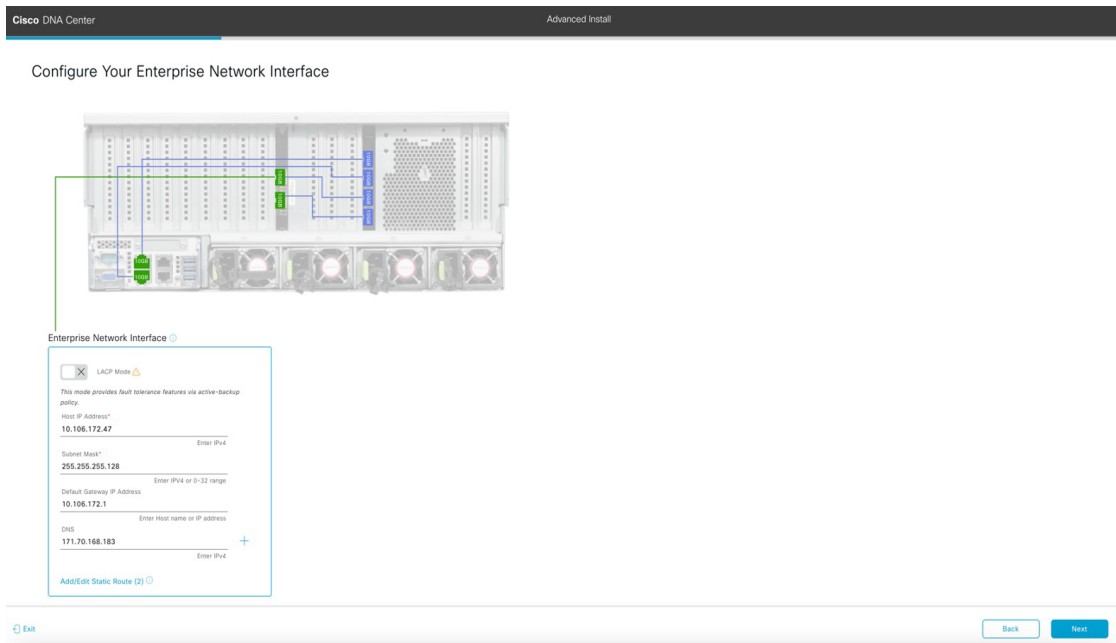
Cisco DNA Center

Advanced Install

Configure Your Enterprise Network Interface

Enterprise Network Interface

LACP Mode

This mode provides fault tolerance features via active-backup policy.

Host IP Address*
10.106.172.47
Enter IPv4

Subnet Mask*
255.255.255.128
Enter IPv4 or 0-32 range

Default Gateway IP Address
10.106.172.1
Enter Host name or IP address

DNS
171.70.168.183
Enter IPv4

Add/Edit Static Route (2)

Exit

Back

Next